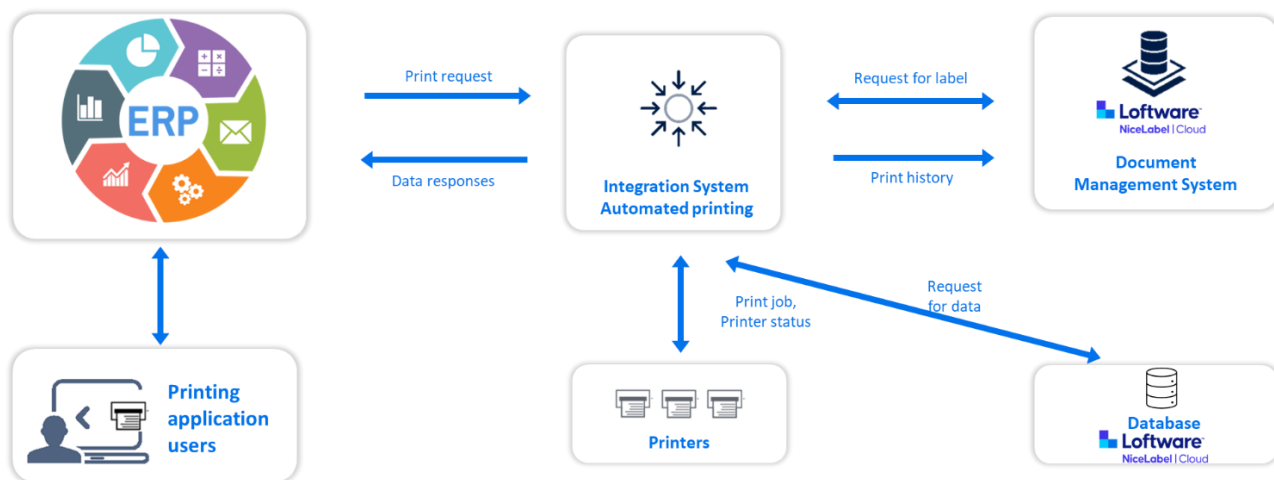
ERP

Print request

Data responses

Integration System
Automated printing

Request for label

Print history

Loftware
NiceLabel | Cloud

Document
Management System

Printing
application
users

Print job,
Printer status

Request
for data

Printers

Database
Loftware
NiceLabel | Cloud